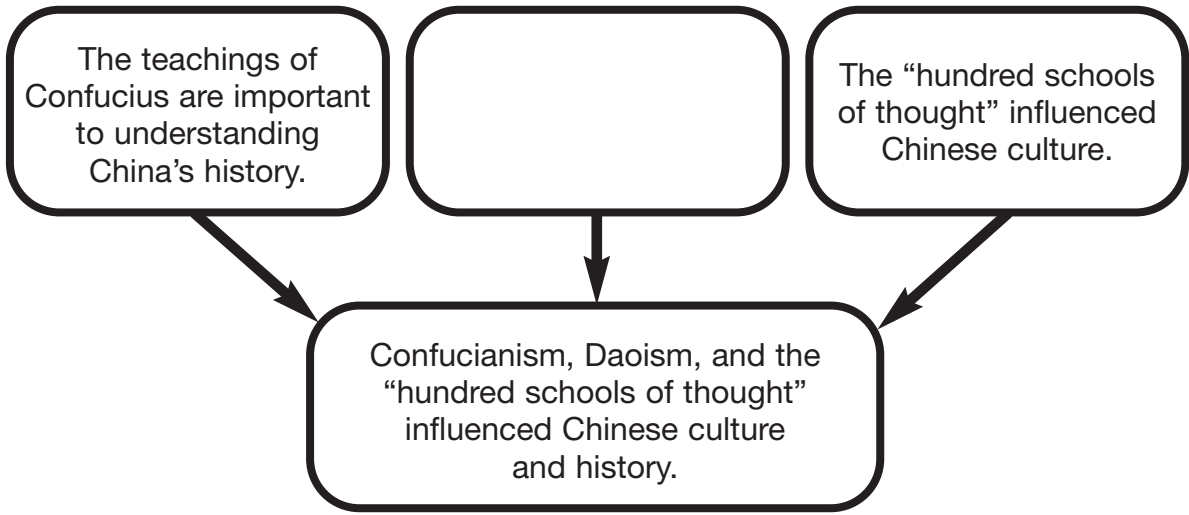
The teachings of Confucius are important to understanding China's history.

The "hundred schools of thought" influenced Chinese culture.

Confucianism, Daoism, and the "hundred schools of thought" influenced Chinese culture and history.